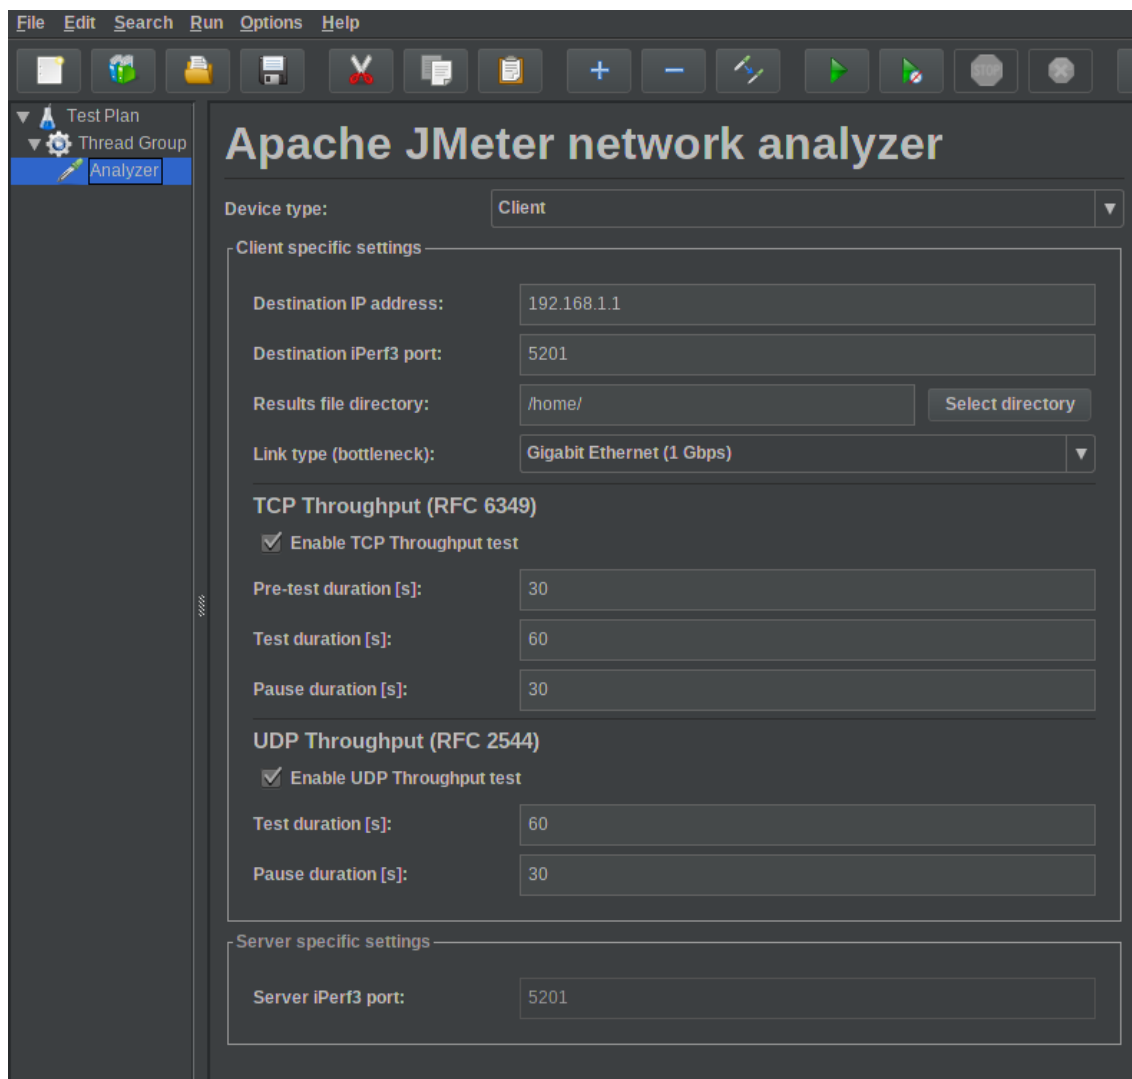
File Edit Search Run Options Help

STOP

Test Plan
Thread Group
Analyzer

Apache JMeter network analyzer

Device type: Client

Client specific settings

Destination IP address: 192.168.1.1

Destination iPerf3 port: 5201

Results file directory: /home/ Select directory

Link type (bottleneck): Gigabit Ethernet (1 Gbps)

TCP Throughput (RFC 6349)

Enable TCP Throughput test

Pre-test duration [s]: 30

Test duration [s]: 60

Pause duration [s]: 30

UDP Throughput (RFC 2544)

Enable UDP Throughput test

Test duration [s]: 60

Pause duration [s]: 30

Server specific settings

Server iPerf3 port: 5201